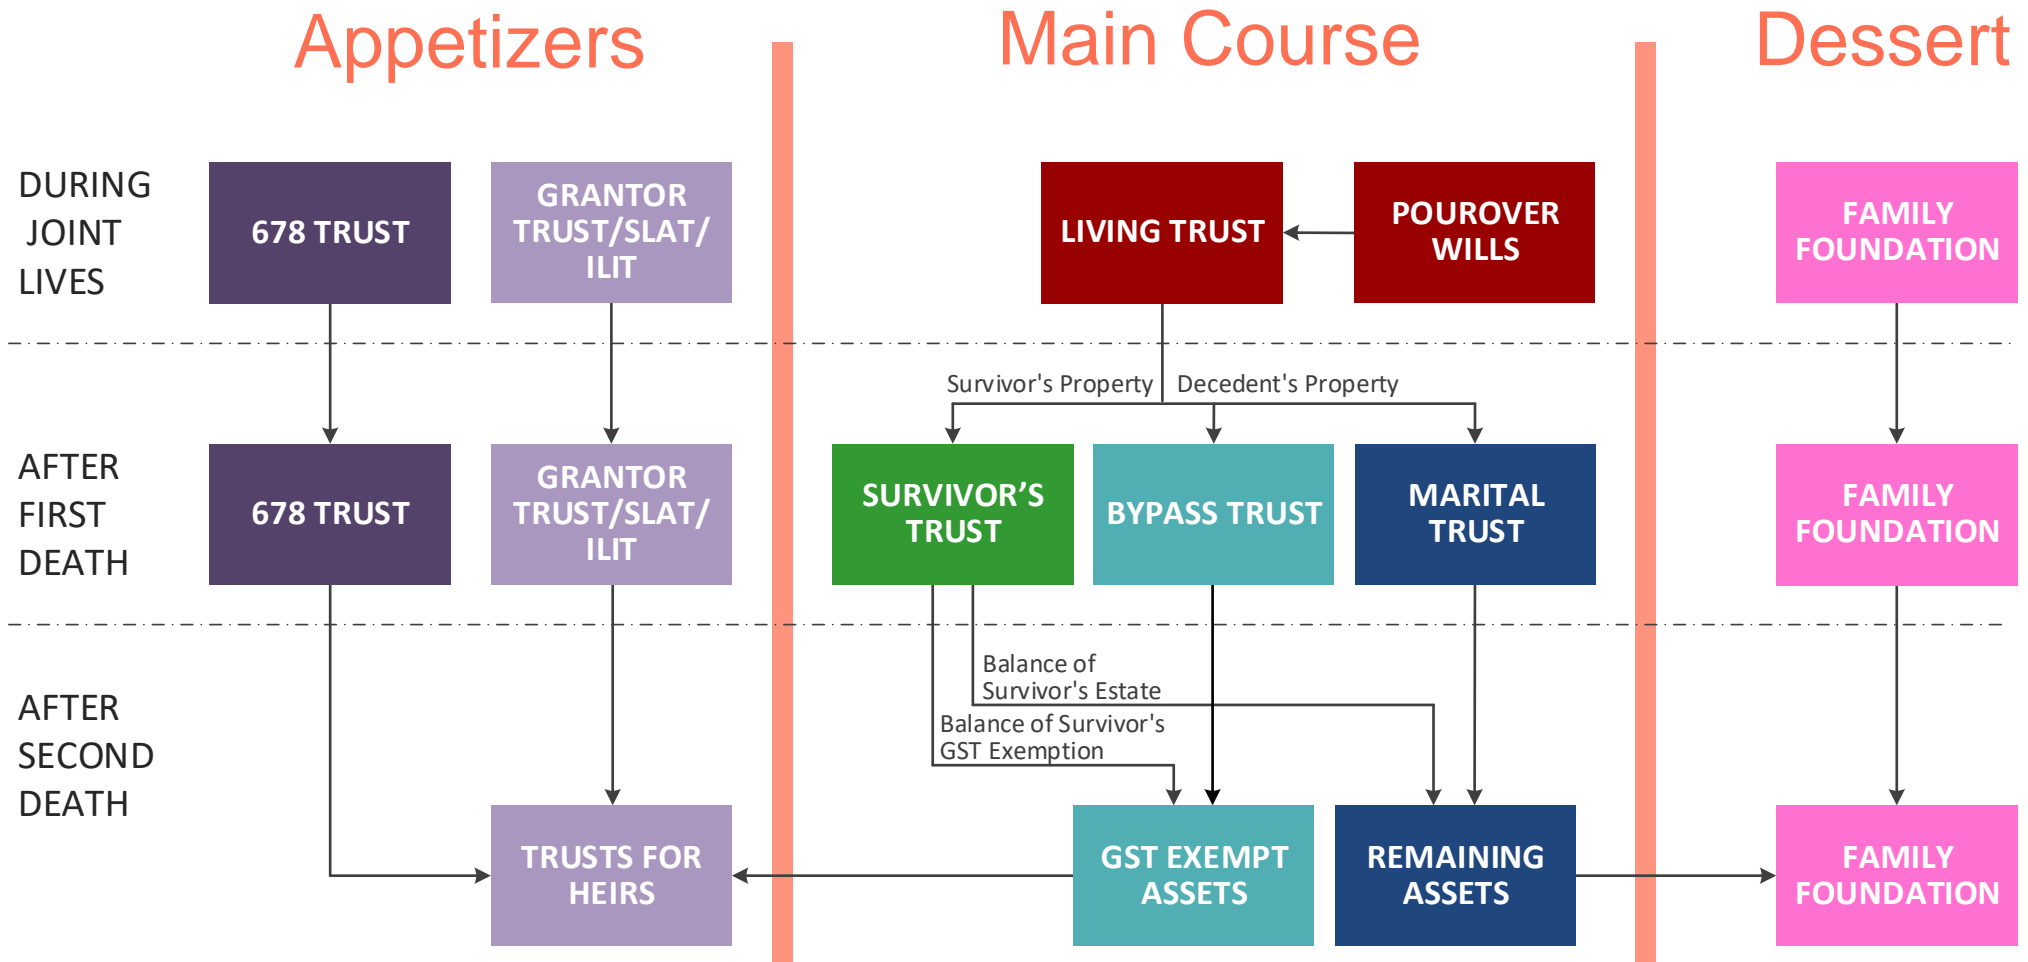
Appetizers

Main Course

Dessert

DURING JOINT LIVES

678 TRUST

GRANTOR TRUST/SLAT/ ILIT

LIVING TRUST

POUROVER WILLS

FAMILY FOUNDATION

Survivor's Property

Decedent's Property

AFTER FIRST DEATH

678 TRUST

GRANTOR TRUST/SLAT/ ILIT

SURVIVOR'S TRUST

BYPASS TRUST

MARITAL TRUST

FAMILY FOUNDATION

Balance of Survivor's Estate

Balance of Survivor's GST Exemption

AFTER SECOND DEATH

TRUSTS FOR HEIRS

GST EXEMPT ASSETS

REMAINING ASSETS

FAMILY FOUNDATION